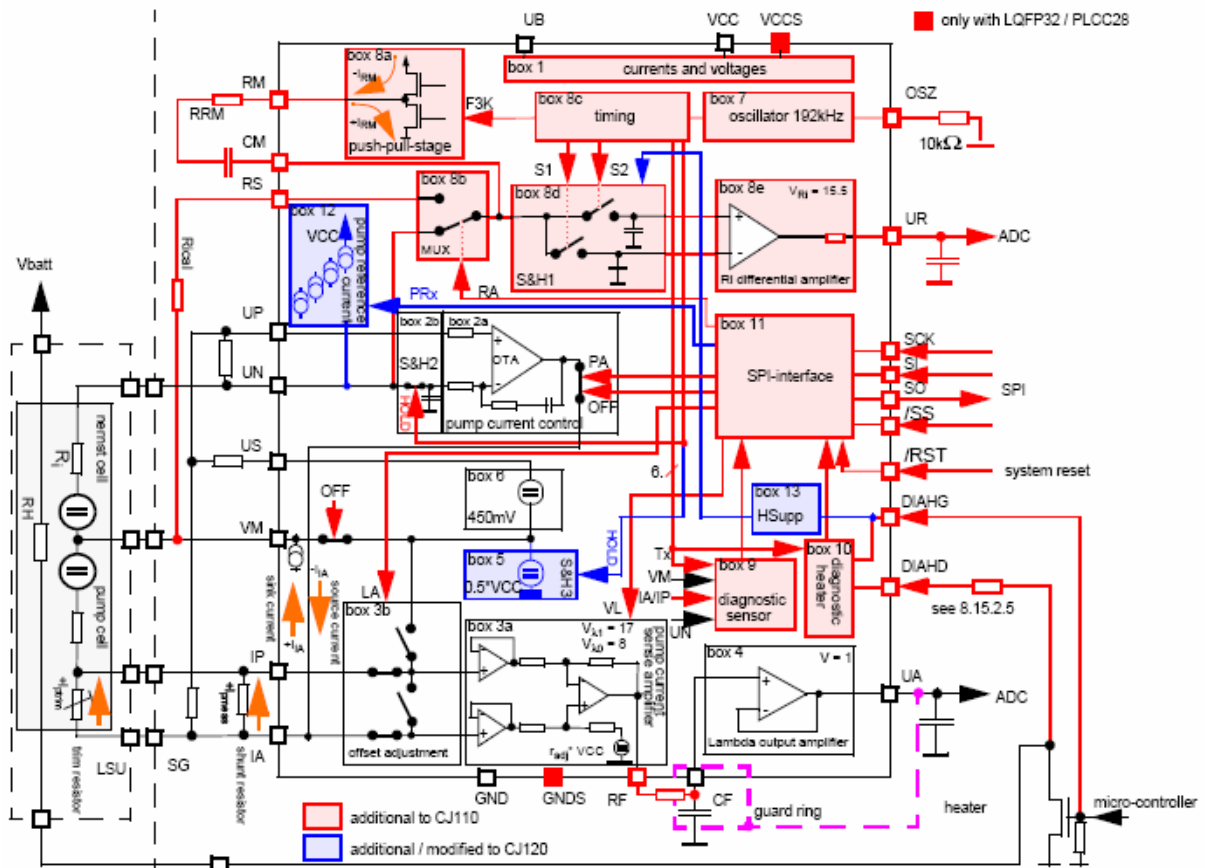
UB
VCC
VCCS
only with LQFP32 / PLCC28
box 1 currents and voltages
box 8a
$-I_{RM}$
$+I_{RM}$
push-pull-stage
RM
RRM
CM
RS
F3K
box 8c timing
box 7 oscillator 192kHz
OSZ
10kΩ
S1
S2
box 8b
MUX
box 8d
S&H1
box 8e
$V_{Ri}$ = 15.5
Ri differential amplifier
UR
ADC
Rical
box 12
VCC
pump reference current
PRx
RA
Vbatt
UP
UN
box 2b
box 2a
S&H2
HOLD
OTA
PA
OFF
pump current control
box 11
SPI-interface
SCK
SI
SO
/SS
SPI
/RST
system reset
US
6.
box 6
450mV
box 13
HSupp
DIAHG
RH
$R_i$
nernst cell
pump cell
VM
OFF
$+I_{IA}$
$-I_{IA}$
sink current
source current
LA
box 5
0.5*VCC
S&H3
HOLD
Tx
VM
IA/IP
UN
box 9
diagnostic sensor
box 10
diagnostic heater
DIAHD
see 8.15.2.5
VL
box 3b
box 3a
$V_{A1}$ = 17
$V_{A0}$ = 8
pump current sense amplifier
box 4
V = 1
Lambda output amplifier
UA
ADC
IP
$+I_{pm}$
$+I_{meas}$
IA
offset adjustment
$r_{adj}$ * VCC
trim resistor
LSU
SG
shunt resistor
GND
GNDS
RF
CF
guard ring
heater
micro-controller
additional to CJ110
additional / modified to CJ120